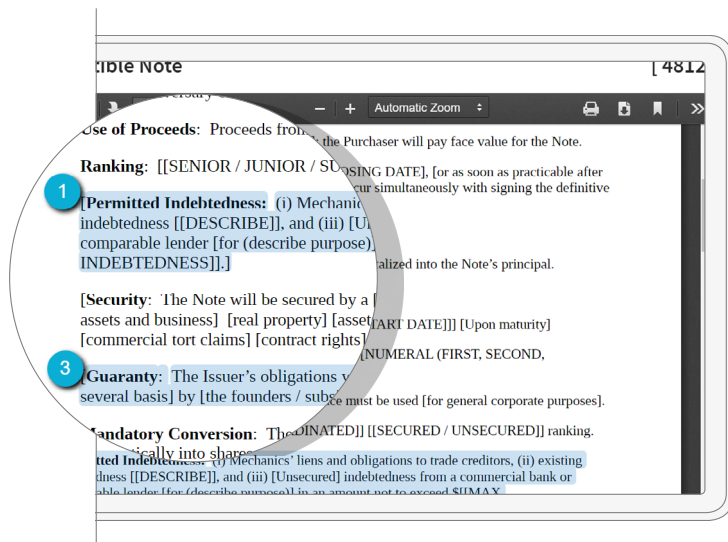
tible Note

[ 4812

Automatic Zoom

Use of Proceeds: Proceeds from the Purchaser will pay face value for the Note.

Ranking: [[SENIOR / JUNIOR / SU

1

[Permitted Indebtedness: (i) Mechanic indebtedness [[DESCRIBE]], and (iii) [U comparable lender [for (describe purpose) INDEBTEDNESS]].]

[Security: The Note will be secured by a assets and business] [real property] [asset [commercial tort claims] [contract rights]

3

[Guaranty: The Issuer's obligations several basis] by [the founders / sub

Mandatory Conversion: The
tically into shares

SING DATE], [or as soon as practicable after
cur simultaneously with signing the definitive

alized into the Note's principal.

TART DATE]] [Upon maturity]
[NUMERAL (FIRST, SECOND,

ce must be used [for general corporate purposes].

DINATED]] [[SECURED / UNSECURED]] ranking.

tted Indebtedness: (i) Mechanics' liens and obligations to trade creditors, (ii) existing
dness [[DESCRIBE]], and (iii) [Unsecured] indebtedness from a commercial bank or
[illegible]